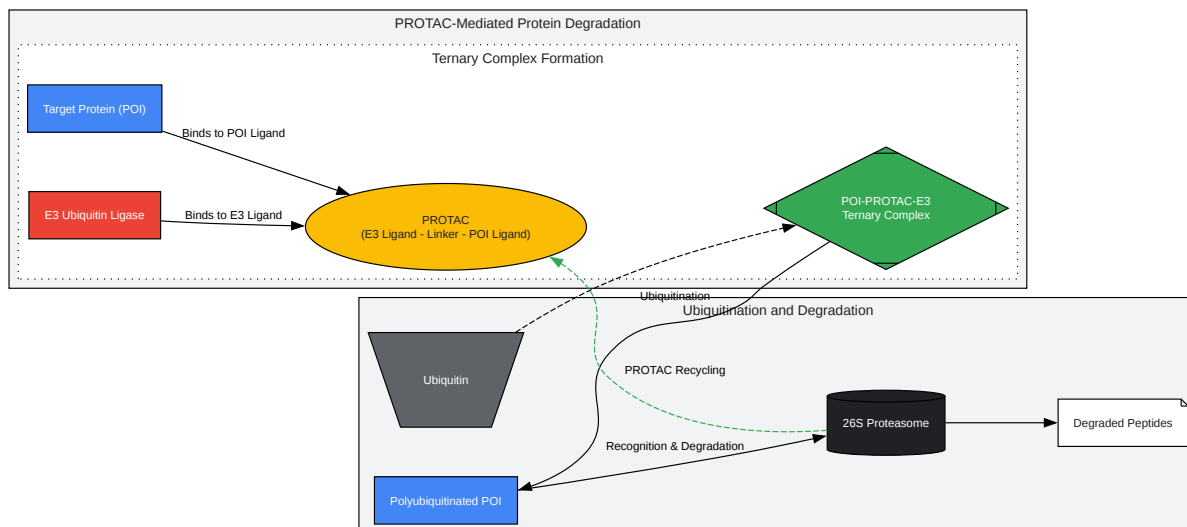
PROTAC-Mediated Protein Degradation

Ternary Complex Formation

Target Protein (POI)

Binds to POI Ligand

E3 Ubiquitin Ligase

Binds to E3 Ligand

PROTAC
(E3 Ligand - Linker - POI Ligand)

POI-PROTAC-E3
Ternary Complex

Ubiquitination

Ubiquitination and Degradation

Ubiquitin

PROTAC Recycling

26S Proteasome

Degraded Peptides

Recognition & Degradation

Polyubiquitinated POI